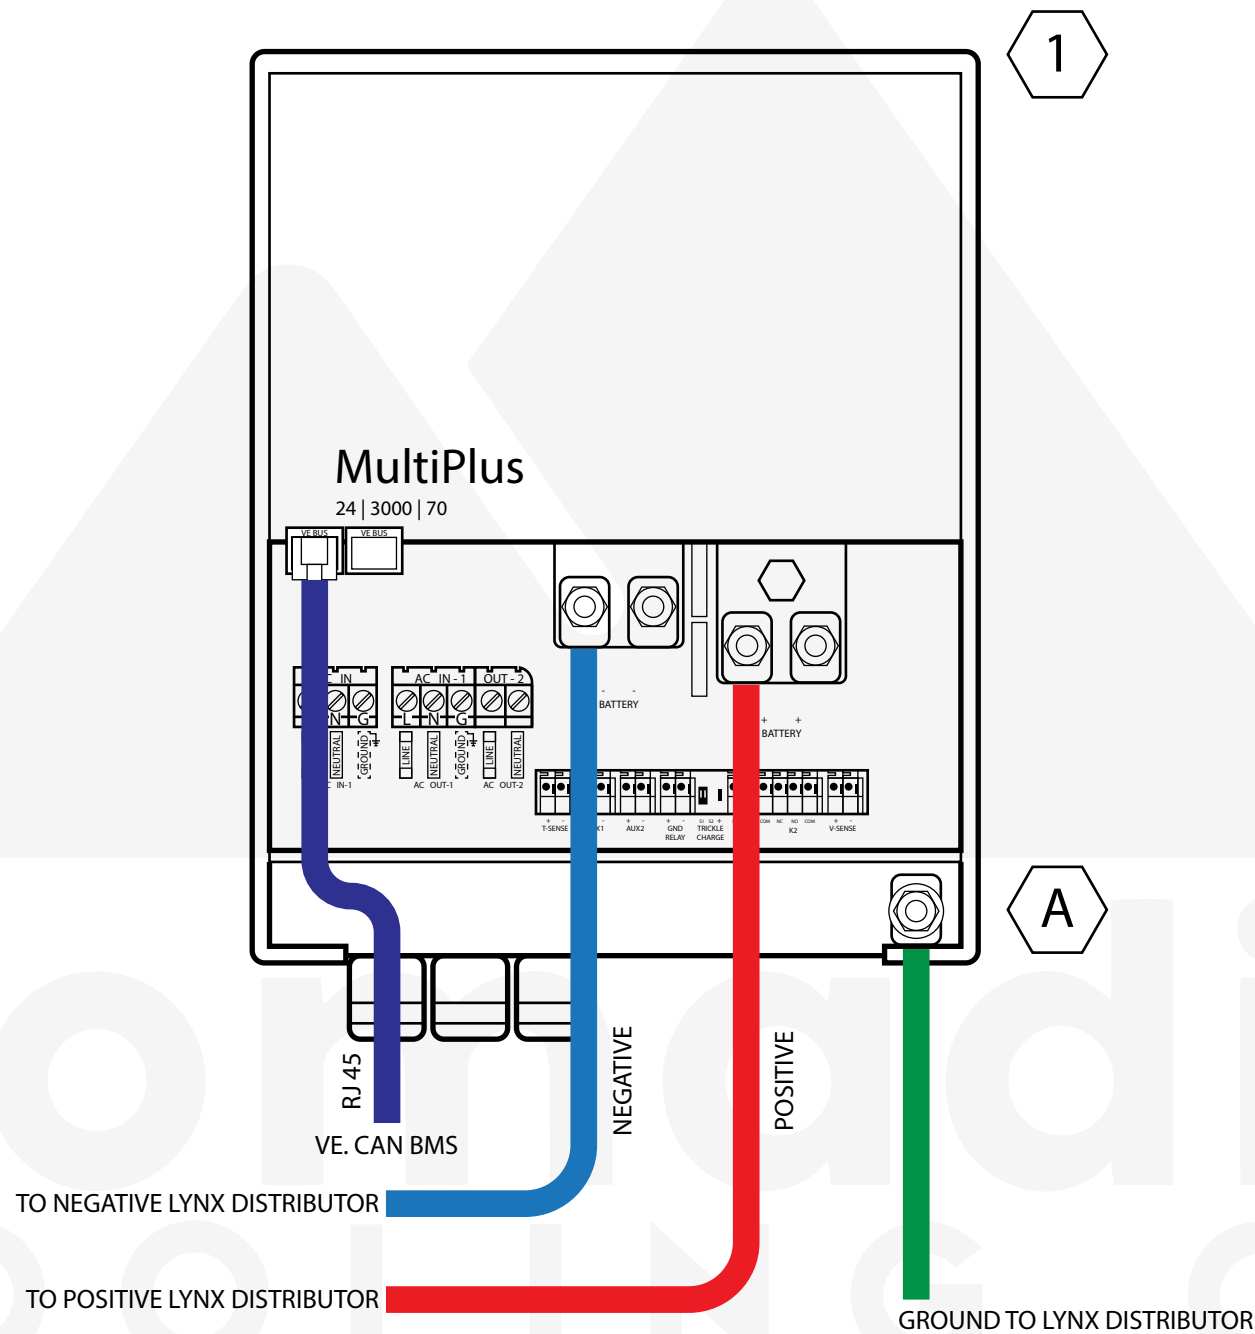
1

MultiPlus
24 | 3000 | 70

VE BUS VE BUS

C IN
N G
NEUTRAL GROUND
C IN-1

AC IN - 1 OUT - 2
L N G
LINE NEUTRAL GROUND LINE NEUTRAL
AC OUT-1 AC OUT-2

- -
BATTERY

+ +
BATTERY

+ - T-SENSE
X1
+ - AUX2
+ - GND RELAY
S1 S2 + TRICKLE CHARGE
COM NC NO COM K2
+ - V-SENSE

A

RJ 45
VE. CAN BMS
NEGATIVE
POSITIVE

TO NEGATIVE LYNX DISTRIBUTOR
TO POSITIVE LYNX DISTRIBUTOR
GROUND TO LYNX DISTRIBUTOR